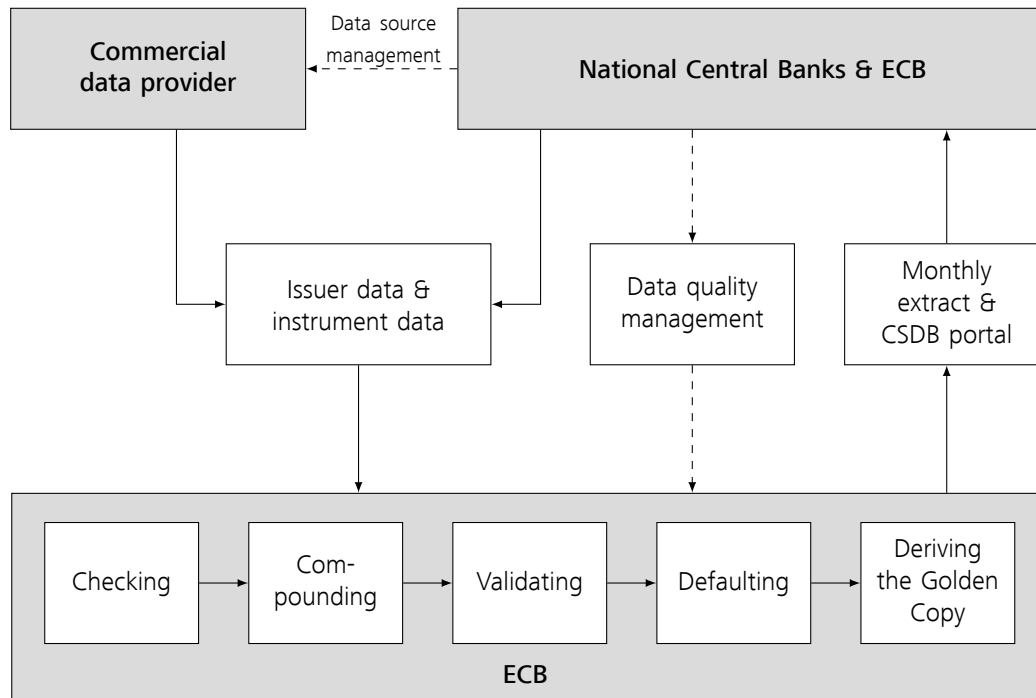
Commercial data provider

Data source management

National Central Banks & ECB

Issuer data & instrument data

Data quality management

Monthly extract & CSDB portal

Checking

Com-pounding

Validating

Defaulting

Deriving the Golden Copy

ECB